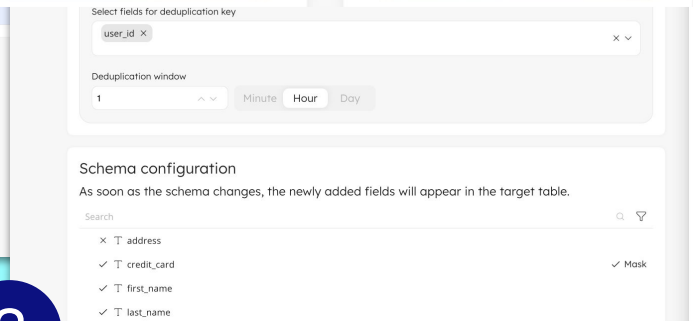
Select fields for deduplication key

user_id ×

× ⌄

Deduplication window

1

Minute Hour Day

Schema configuration

As soon as the schema changes, the newly added fields will appear in the target table.

Search

× T address

✓ T credit_card

✓ Mask

✓ T first_name

✓ T last_name